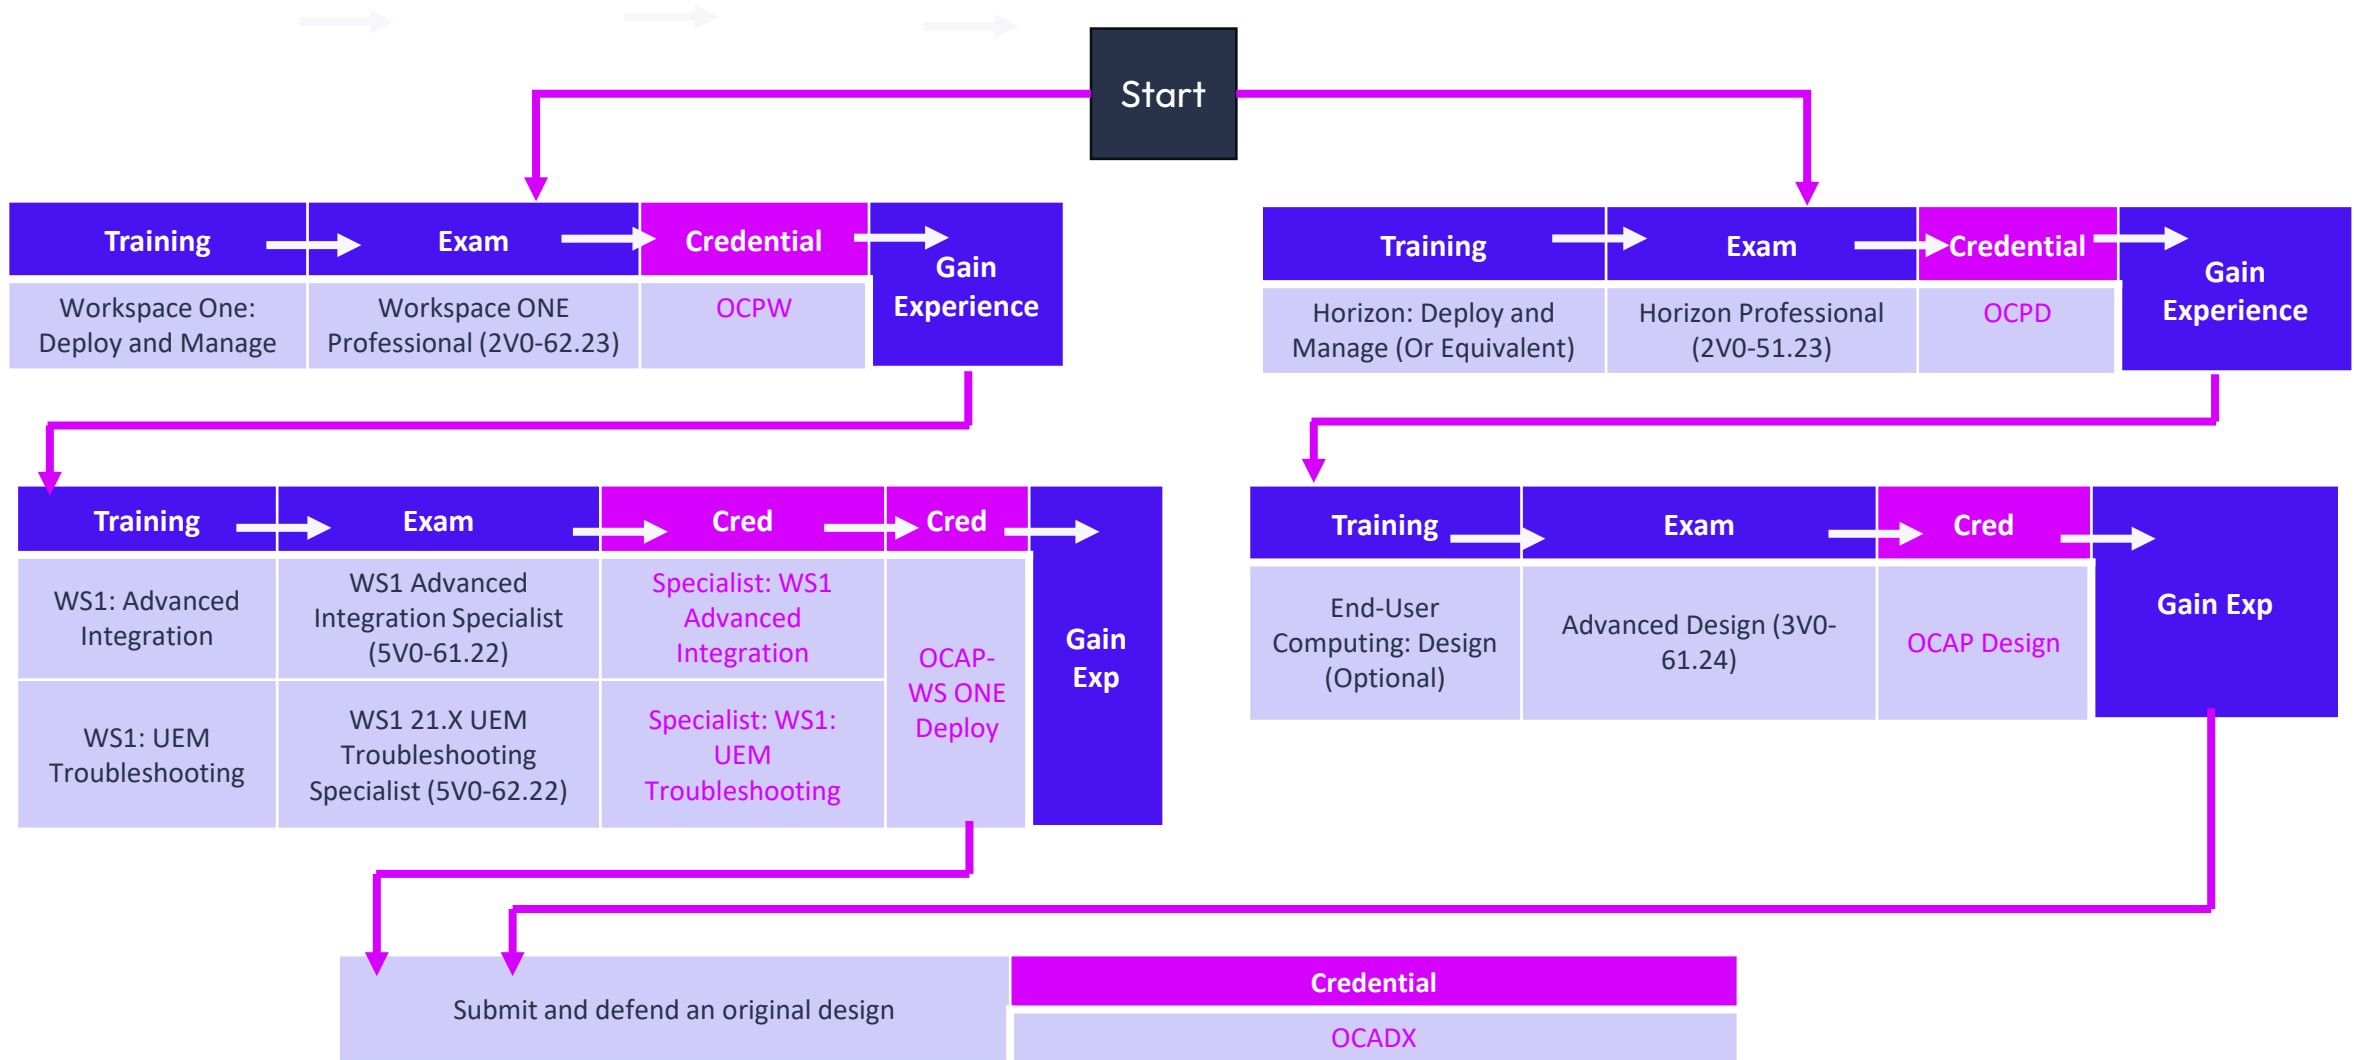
Start

| Training | Exam | Credential | Gain Experience |
|---|---|---|---|
| Workspace One: Deploy and Manage | Workspace ONE Professional (2V0-62.23) | OCPW | |

| Training | Exam | Credential | Gain Experience |
|---|---|---|---|
| Horizon: Deploy and Manage (Or Equivalent) | Horizon Professional (2V0-51.23) | OCPD | |

| Training | Exam | Cred | Cred | Gain Exp |
|---|---|---|---|---|
| WS1: Advanced Integration | WS1 Advanced Integration Specialist (5V0-61.22) | Specialist: WS1 Advanced Integration | OCAP-WS ONE Deploy | |
| WS1: UEM Troubleshooting | WS1 21.X UEM Troubleshooting Specialist (5V0-62.22) | Specialist: WS1: UEM Troubleshooting | | |

| Training | Exam | Cred | Gain Exp |
|---|---|---|---|
| End-User Computing: Design (Optional) | Advanced Design (3V0-61.24) | OCAP Design | |

Submit and defend an original design

| Credential |
|---|
| OCADX |